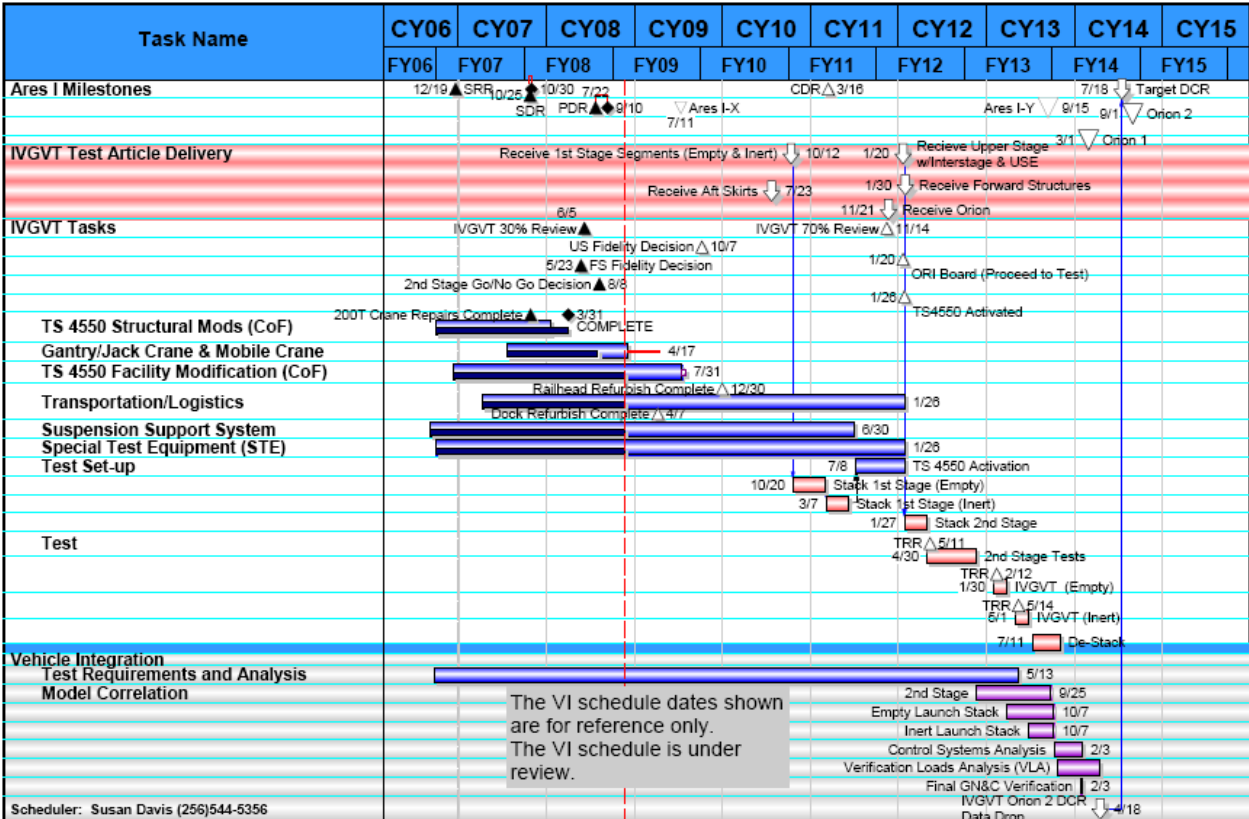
Task Name

| CY06 | CY07 | CY08 | CY09 | CY10 | CY11 | CY12 | CY13 | CY14 | CY15 |
|---|---|---|---|---|---|---|---|---|---|
| FY06 | FY07 | FY08 | FY09 | FY10 | FY11 | FY12 | FY13 | FY14 | FY15 |

Ares I Milestones
12/19 SRR 10/25 10/30 7/22 SDR PDR 9/10 Ares I-X 7/11 CDR 3/16 7/18 Target DCR Ares I-Y 9/15 9/1 Orion 2 3/1 Orion 1

IVGVT Test Article Delivery
Receive 1st Stage Segments (Empty & Inert) 10/12 1/20 Recieve Upper Stage w/Interstage & USE
Receive Aft Skirts 7/23 1/30 Receive Forward Structures
11/21 Receive Orion

IVGVT Tasks
6/5 IVGVT 30% Review IVGVT 70% Review 11/14
US Fidelity Decision 10/7
5/23 FS Fidelity Decision 1/20 ORI Board (Proceed to Test)
2nd Stage Go/No Go Decision 8/8
1/26 TS4550 Activated
200T Crane Repairs Complete 3/31
TS 4550 Structural Mods (CoF) COMPLETE
Gantry/Jack Crane & Mobile Crane 4/17
TS 4550 Facility Modification (CoF) 7/31
Railhead Refurbish Complete 12/30
Transportation/Logistics 1/26
Dock Refurbish Complete 4/7
Suspension Support System 6/30
Special Test Equipment (STE) 1/26
Test Set-up 7/8 TS 4550 Activation
10/20 Stack 1st Stage (Empty)
3/7 Stack 1st Stage (Inert)
1/27 Stack 2nd Stage
Test TRR 5/11
4/30 2nd Stage Tests
TRR 2/12
1/30 IVGVT (Empty)
TRR 5/14
5/1 IVGVT (Inert)
7/11 De-Stack

Vehicle Integration
Test Requirements and Analysis 5/13
Model Correlation
2nd Stage 9/25
Empty Launch Stack 10/7
Inert Launch Stack 10/7
Control Systems Analysis 2/3
Verification Loads Analysis (VLA)
Final GN&C Verification 2/3
IVGVT Orion 2 DCR Data Drop 4/18

The VI schedule dates shown are for reference only.
The VI schedule is under review.

Scheduler: Susan Davis (256)544-5356